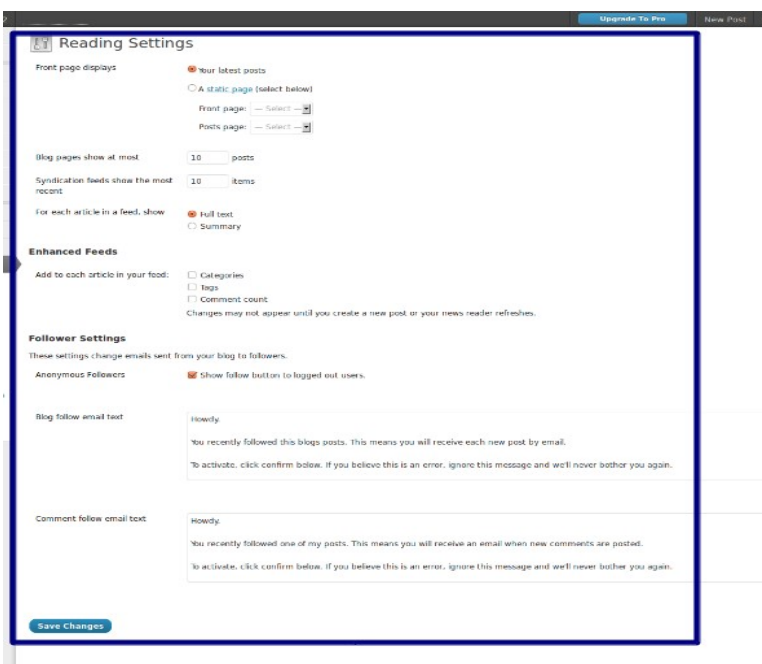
Upgrade To Pro
New Post

Reading Settings

Front page displays
Your latest posts
A static page (select below)
Front page: — Select —
Posts page: — Select —

Blog pages show at most 10 posts

Syndication feeds show the most recent 10 items

For each article in a feed, show
Full text
Summary

Enhanced Feeds

Add to each article in your feed:
Categories
Tags
Comment count
Changes may not appear until you create a new post or your news reader refreshes.

Follower Settings

These settings change emails sent from your blog to followers.

Anonymous Followers
Show follow button to logged out users.

Blog follow email text
Howdy.

You recently followed this blogs posts. This means you will receive each new post by email.

To activate, click confirm below. If you believe this is an error, ignore this message and we'll never bother you again.

Comment follow email text
Howdy.

You recently followed one of my posts. This means you will receive an email when new comments are posted.

To activate, click confirm below. If you believe this is an error, ignore this message and we'll never bother you again.

Save Changes